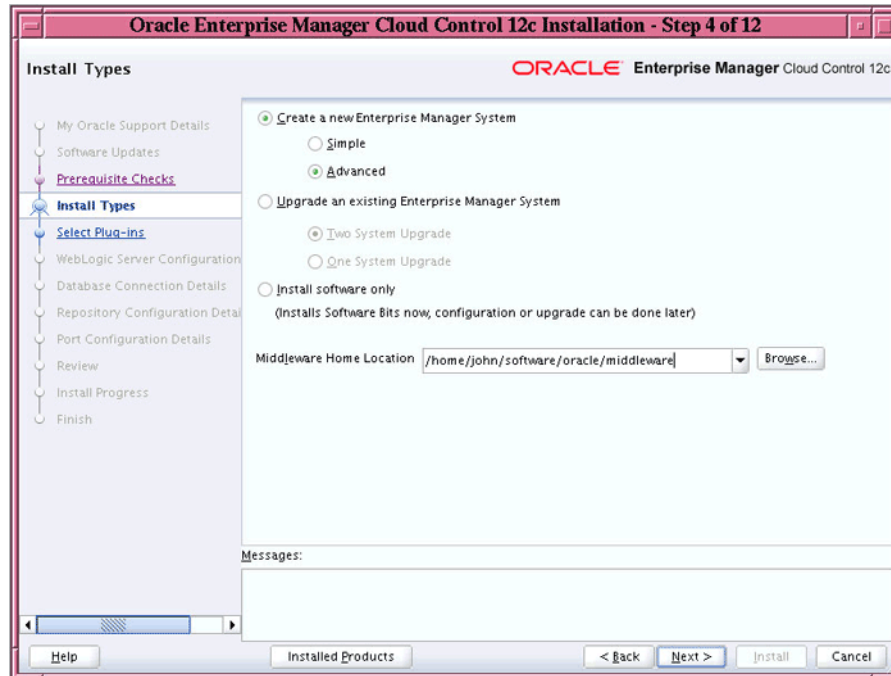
Oracle Enterprise Manager Cloud Control 12c Installation - Step 4 of 12

Install Types

ORACLE Enterprise Manager Cloud Control 12c

My Oracle Support Details
Software Updates
Prerequisite Checks
Install Types
Select Plug-ins
WebLogic Server Configuration
Database Connection Details
Repository Configuration Detai
Port Configuration Details
Review
Install Progress
Finish

Create a new Enterprise Manager System
Simple
Advanced
Upgrade an existing Enterprise Manager System
Two System Upgrade
One System Upgrade
Install software only
(Installs Software Bits now, configuration or upgrade can be done later)

Middleware Home Location /home/john/software/oracle/middleware Browse...

Messages:

Help
Installed Products
< Back
Next >
Install
Cancel